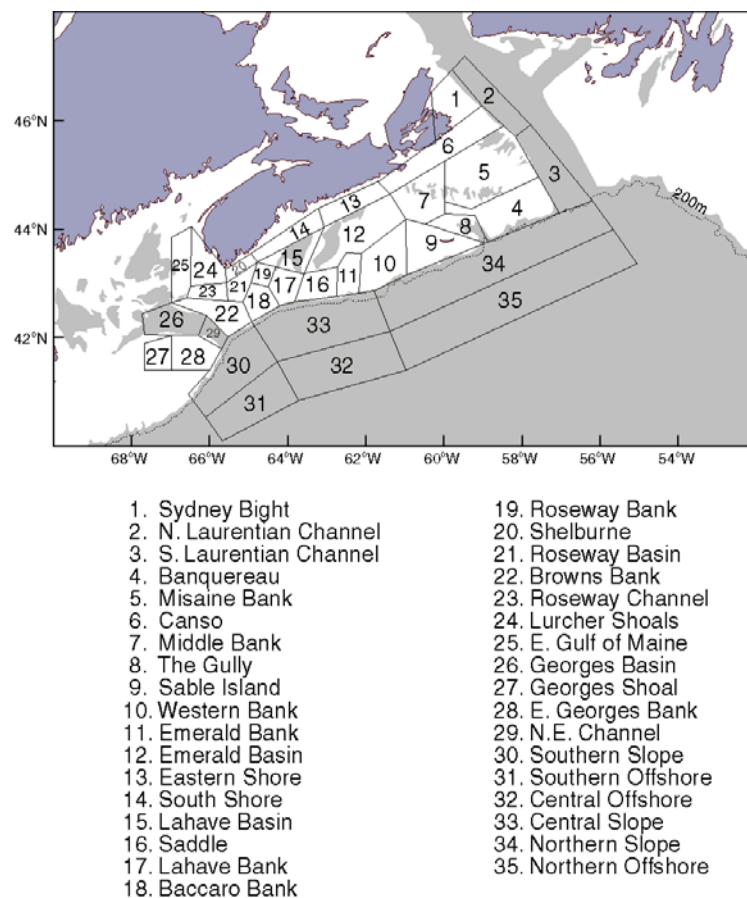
46°N
44°N
42°N
68°W 66°W 64°W 62°W 60°W 58°W 56°W 54°W
200m
1 2 6 5 3 7 4 8 9 13 12 14 10 15 11 16 17 19 18 21 20 25 24 23 22 26 29 27 28 30 31 32 33 34 35

1. Sydney Bight
2. N. Laurentian Channel
3. S. Laurentian Channel
4. Banquereau
5. Misaine Bank
6. Canso
7. Middle Bank
8. The Gully
9. Sable Island
10. Western Bank
11. Emerald Bank
12. Emerald Basin
13. Eastern Shore
14. South Shore
15. Lahave Basin
16. Saddle
17. Lahave Bank
18. Baccaro Bank
19. Roseway Bank
20. Shelburne
21. Roseway Basin
22. Browns Bank
23. Roseway Channel
24. Lurcher Shoals
25. E. Gulf of Maine
26. Georges Basin
27. Georges Shoal
28. E. Georges Bank
29. N.E. Channel
30. Southern Slope
31. Southern Offshore
32. Central Offshore
33. Central Slope
34. Northern Slope
35. Northern Offshore